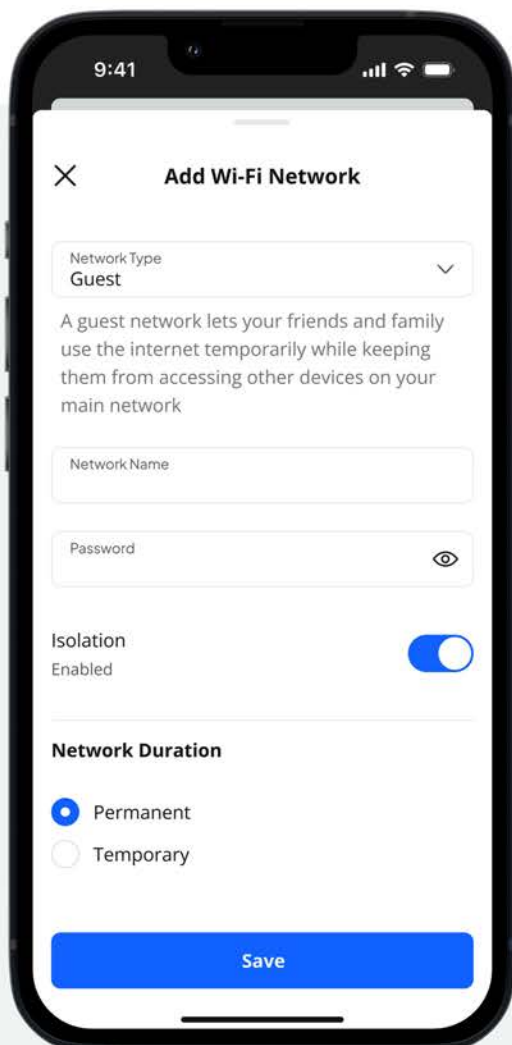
9:41

Add Wi-Fi Network

Network Type
Guest

A guest network lets your friends and family use the internet temporarily while keeping them from accessing other devices on your main network

Network Name

Password

Isolation
Enabled

Network Duration

Permanent

Temporary

Save